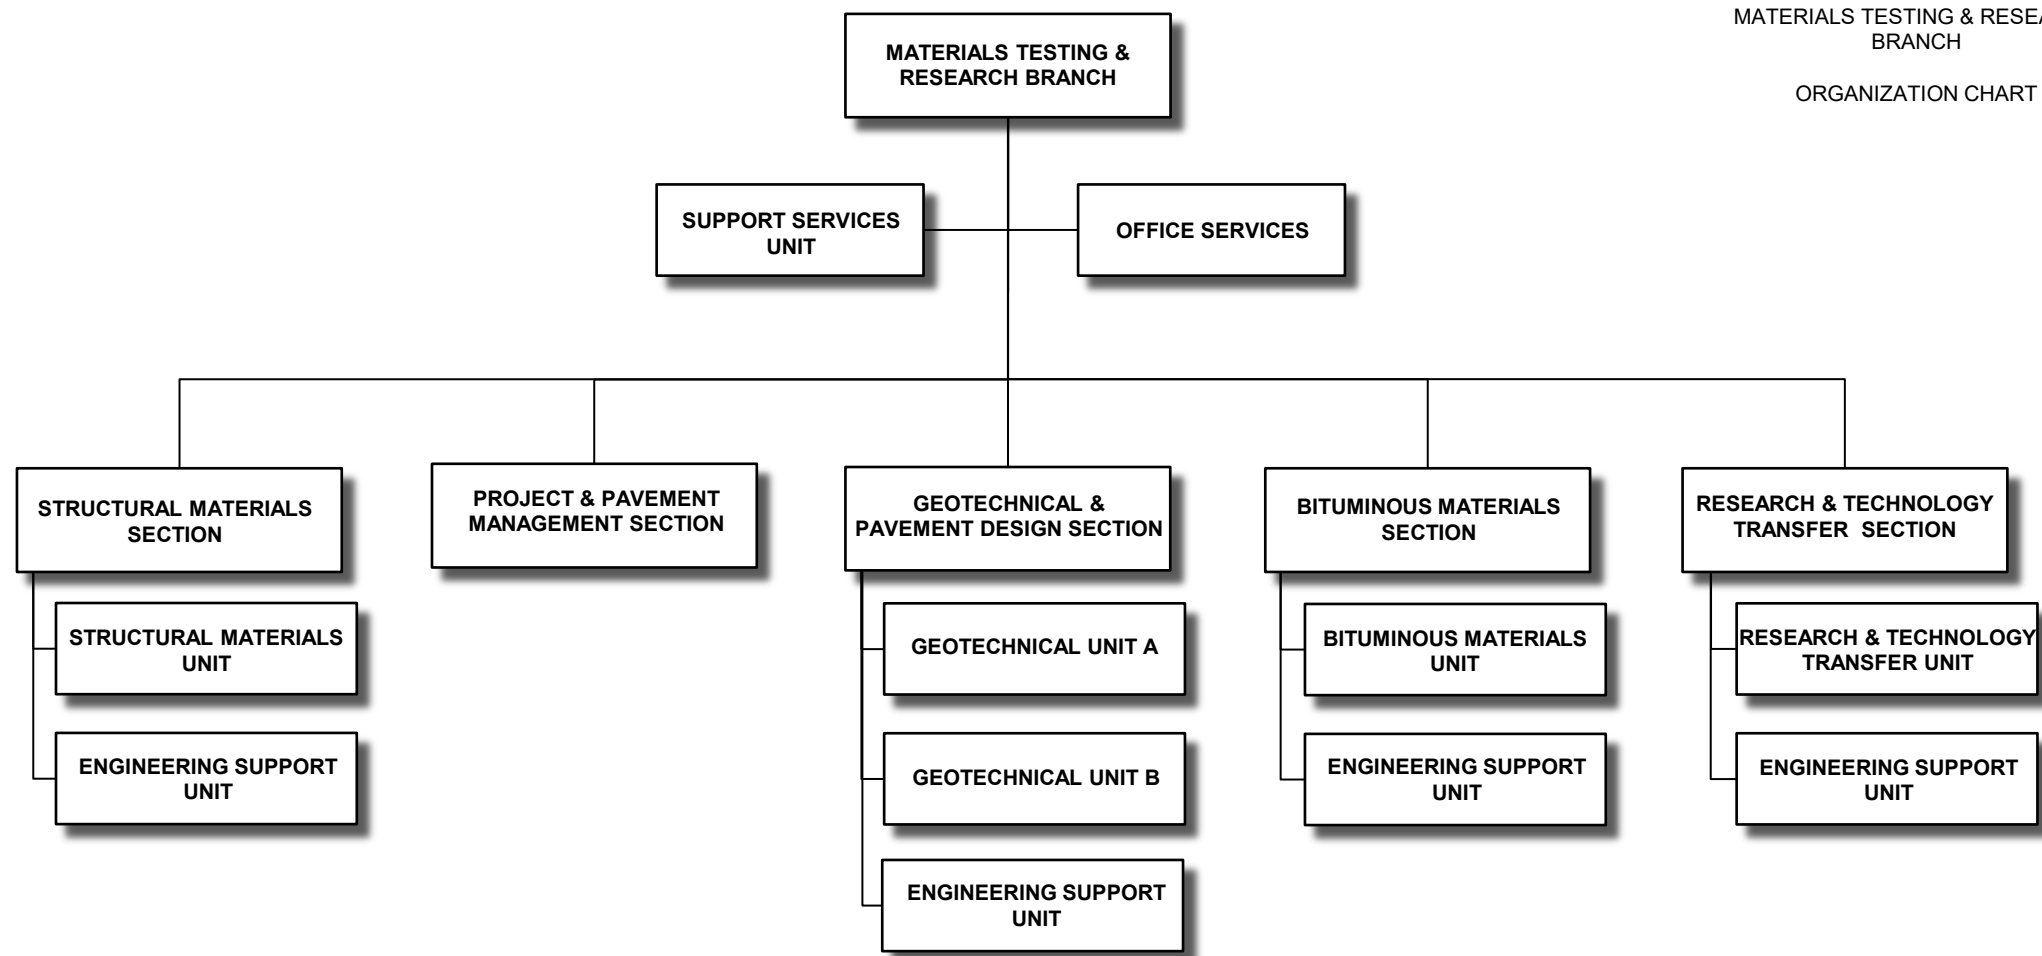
MATERIALS TESTING & RESEA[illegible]
BRANCH

ORGANIZATION CHART

MATERIALS TESTING & RESEARCH BRANCH

SUPPORT SERVICES UNIT

OFFICE SERVICES

STRUCTURAL MATERIALS SECTION

STRUCTURAL MATERIALS UNIT

ENGINEERING SUPPORT UNIT

PROJECT & PAVEMENT MANAGEMENT SECTION

GEOTECHNICAL & PAVEMENT DESIGN SECTION

GEOTECHNICAL UNIT A

GEOTECHNICAL UNIT B

ENGINEERING SUPPORT UNIT

BITUMINOUS MATERIALS SECTION

BITUMINOUS MATERIALS UNIT

ENGINEERING SUPPORT UNIT

RESEARCH & TECHNOLOGY TRANSFER SECTION

RESEARCH & TECHNOLOGY TRANSFER UNIT

ENGINEERING SUPPORT UNIT